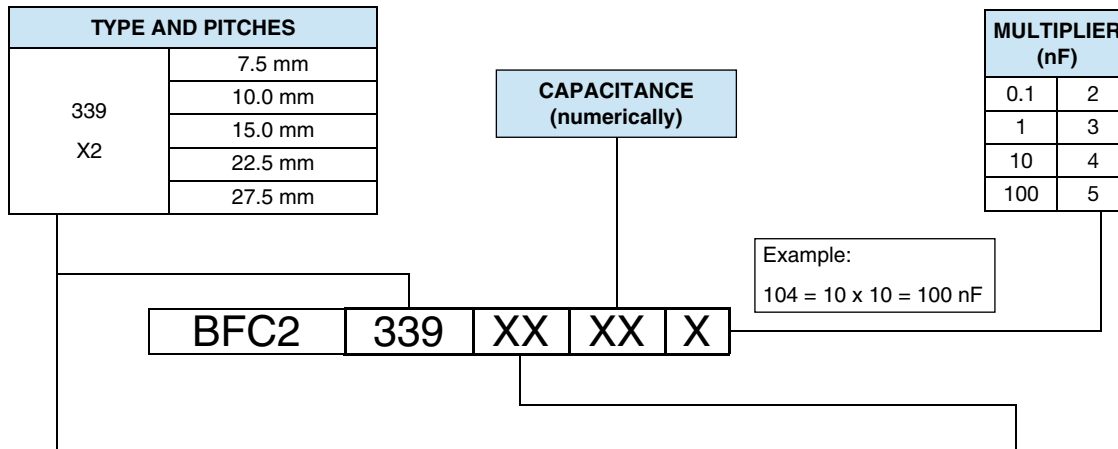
| TYPE AND PITCHES | |
|---|---|
| 339 X2 | 7.5 mm |
| | 10.0 mm |
| | 15.0 mm |
| | 22.5 mm |
| | 27.5 mm |

CAPACITANCE (numerically)

| MULTIPLIER (nF) | |
|---|---|
| 0.1 | 2 |
| 1 | 3 |
| 10 | 4 |
| 100 | 5 |

Example:
104 = 10 x 10 = 100 nF

BFC2 | 339 | XX | XX | X